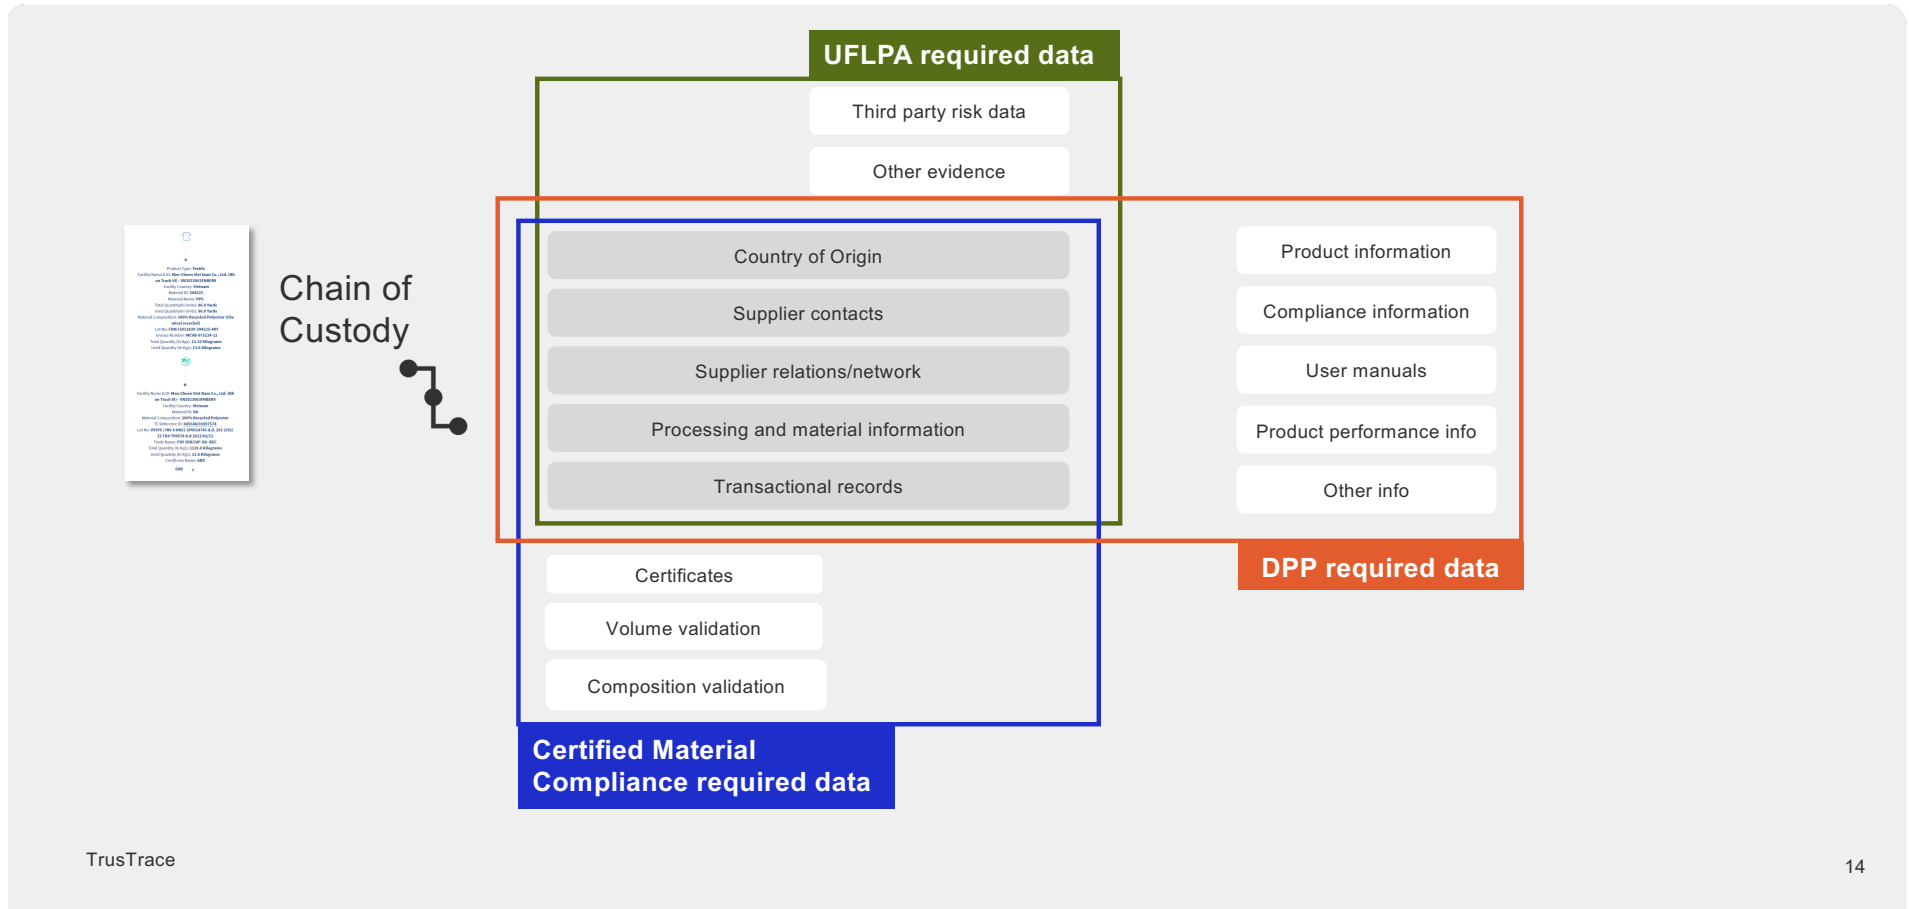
UFLPA required data

Third party risk data

Other evidence

Chain of Custody

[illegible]

Country of Origin

Supplier contacts

Supplier relations/network

Processing and material information

Transactional records

Product information

Compliance information

User manuals

Product performance info

Other info

DPP required data

Certificates

Volume validation

Composition validation

Certified Material Compliance required data

TrusTrace

14